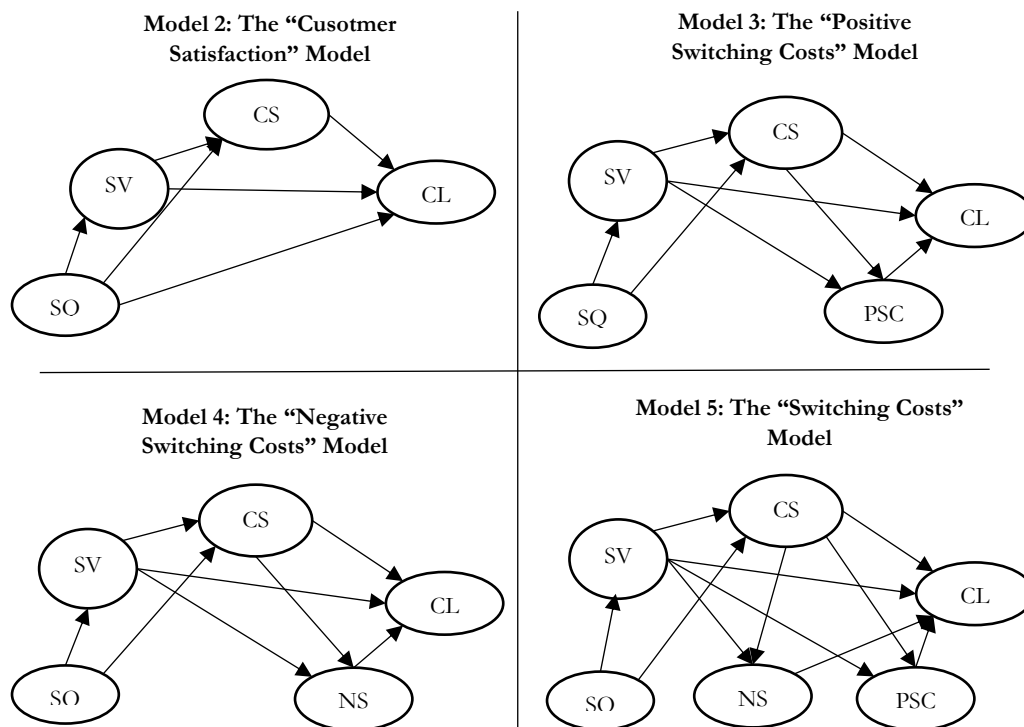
Model 2: The "Cusotmer Satisfaction" Model

CS
SV
CL
SO

Model 3: The "Positive Switching Costs" Model

CS
SV
CL
SQ
PSC

Model 4: The "Negative Switching Costs" Model

CS
SV
CL
SO
NS

Model 5: The "Switching Costs" Model

CS
SV
CL
SO
NS
PSC